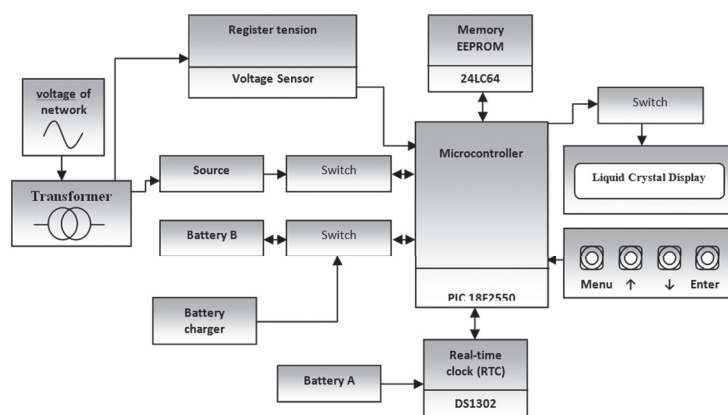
voltage of network

Transformer

Register tension

Voltage Sensor

Memory EEPROM

24LC64

Switch

Liquid Crystal Display

Source

Switch

Microcontroller

Battery B

Switch

Battery charger

PIC 18F2550

Menu ↑ ↓ Enter

Battery A

Real-time clock (RTC)

DS1302